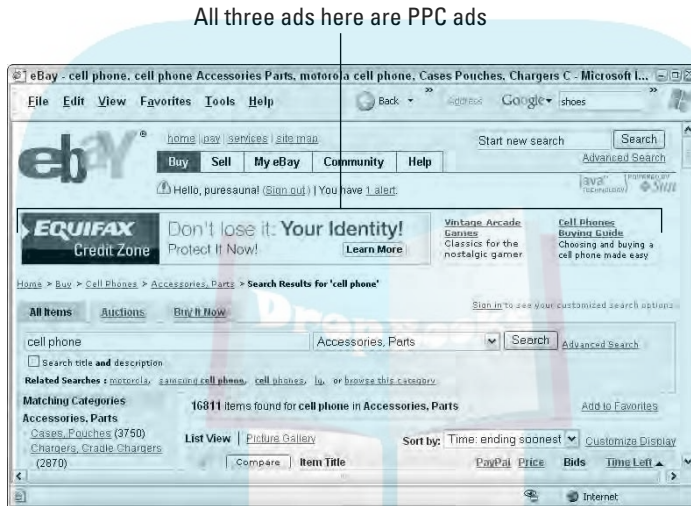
All three ads here are PPC ads

eBay - cell phone. cell phone Accessories Parts, motorola cell phone, Cases Pouches, Chargers C - Microsoft I...

File Edit View Favorites Tools Help

Back

Address

Google shoes

home | pay | services | site map

Start new search

Search

Advanced Search

Buy Sell My eBay Community Help

Hello, puresauna! (Sign out) | You have 1 alert.

Java POWERED BY Sun

EQUIFAX Credit Zone

Don't lose it: Your Identity! Protect It Now!

Learn More

Vintage Arcade Games
Classics for the nostalgic gamer

Cell Phones Buying Guide
Choosing and buying a cell phone made easy

Home > Buy > Cell Phones > Accessories, Parts > Search Results for 'cell phone'

Sign in to see your customized search options

All Items Auctions Buy It Now

cell phone

Accessories, Parts

Search

Advanced Search

Search title and description

Related Searches : motorola, samsung cell phone, cell phones, lg, or browse this category

Matching Categories

Accessories, Parts

Cases, Pouches (3750)

Chargers, Cradle Chargers (2870)

16811 items found for cell phone in Accessories, Parts

Add to Favorites

List View | Picture Gallery

Sort by: Time: ending soonest

Customize Display

Compare | Item Title

PayPal Price Bids Time Left

Internet